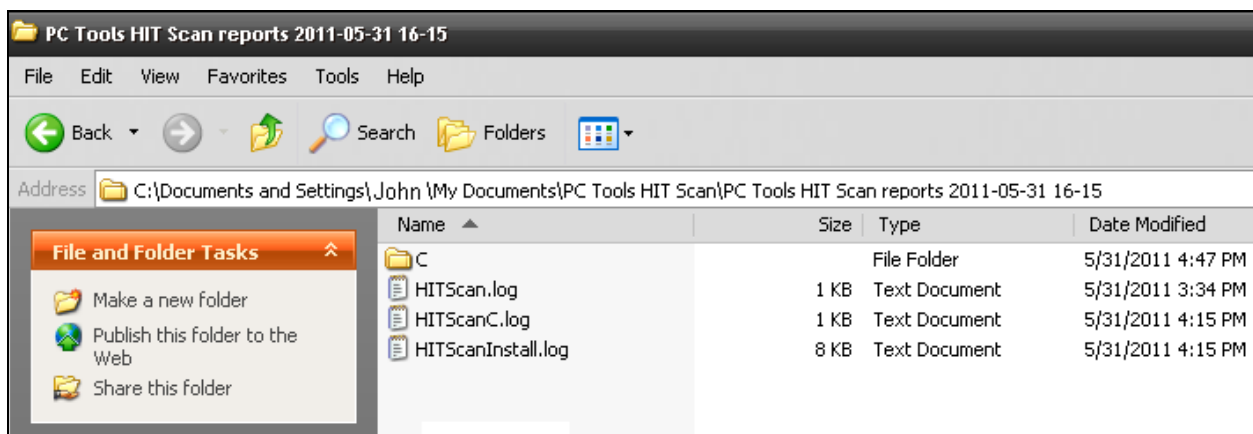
PC Tools HIT Scan reports 2011-05-31 16-15

File Edit View Favorites Tools Help

Back Search Folders

Address C:\Documents and Settings\John \My Documents\PC Tools HIT Scan\PC Tools HIT Scan reports 2011-05-31 16-15

File and Folder Tasks

Make a new folder

Publish this folder to the Web

Share this folder

| Name | Size | Type | Date Modified |
|---|---|---|---|
| C | | File Folder | 5/31/2011 4:47 PM |
| HITScan.log | 1 KB | Text Document | 5/31/2011 3:34 PM |
| HITScanC.log | 1 KB | Text Document | 5/31/2011 4:15 PM |
| HITScanInstall.log | 8 KB | Text Document | 5/31/2011 4:15 PM |